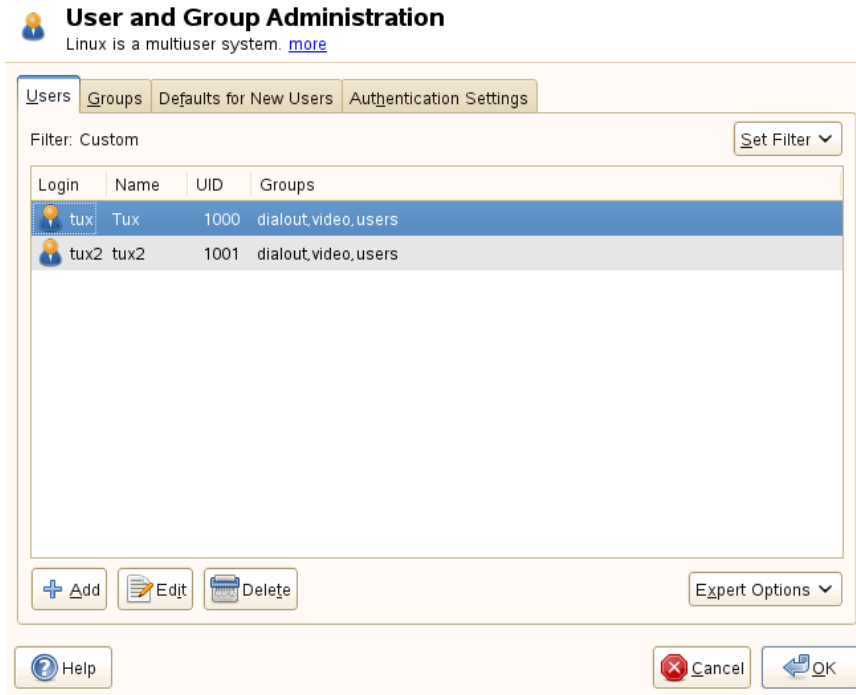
User and Group Administration
Linux is a multiuser system. more

Users | Groups | Defaults for New Users | Authentication Settings

Filter: Custom

Set Filter

| Login | Name | UID | Groups |
|---|---|---|---|
| tux | Tux | 1000 | dialout,video,users |
| tux2 | tux2 | 1001 | dialout,video,users |

Add Edit Delete

Expert Options

Help

Cancel OK